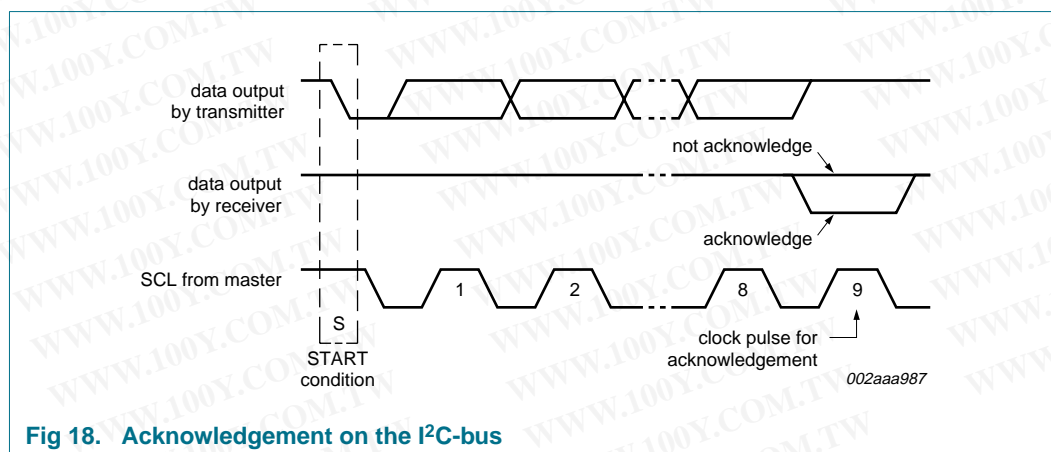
data output by transmitter

not acknowledge

data output by receiver

acknowledge

SCL from master

1

2

8

9

S

START condition

clock pulse for acknowledgement

002aaa987

Fig 18. Acknowledgement on the I$^2$C-bus

WWW.100Y.COM.TW